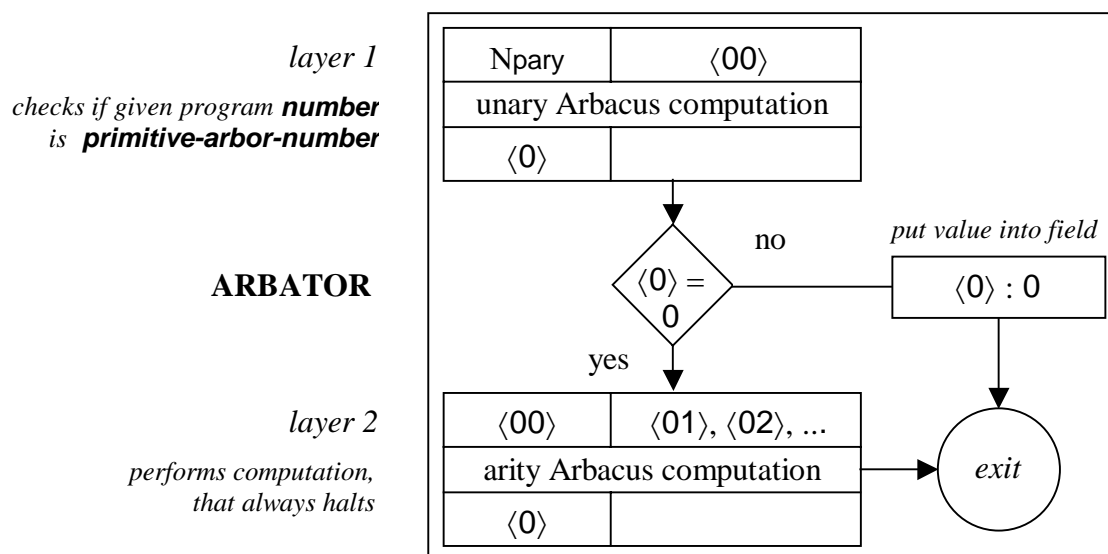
layer 1

checks if given program **number** is **primitive-arbor-number**

ARBATOR

layer 2

performs computation, that always halts

| Npary | $\langle 00 \rangle$ |
|---|---|
| unary Arbacus computation | |
| $\langle 0 \rangle$ | |

$\langle 0 \rangle = 0$

no

yes

put value into field

$\langle 0 \rangle$ : 0

| $\langle 00 \rangle$ | $\langle 01 \rangle$, $\langle 02 \rangle$, ... |
|---|---|
| arity Arbacus computation | |
| $\langle 0 \rangle$ | |

exit